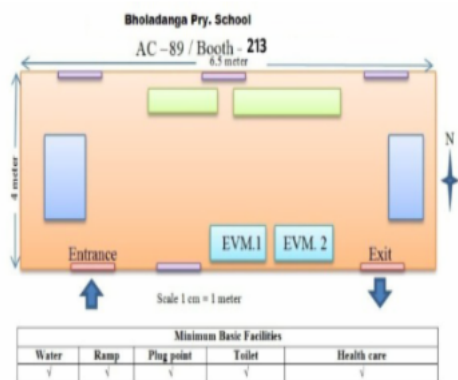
Bholadanga Pry. School

AC –89 / Booth - 213

6.5 meter

4 meter

N

EVM.1

EVM. 2

Entrance

Exit

Scale 1 cm = 1 meter

| Minimum Basic Facilities | | | | |
|---|---|---|---|---|
| Water | Ramp | Plug point | Toilet | Health care |
| √ | √ | √ | √ | √ |